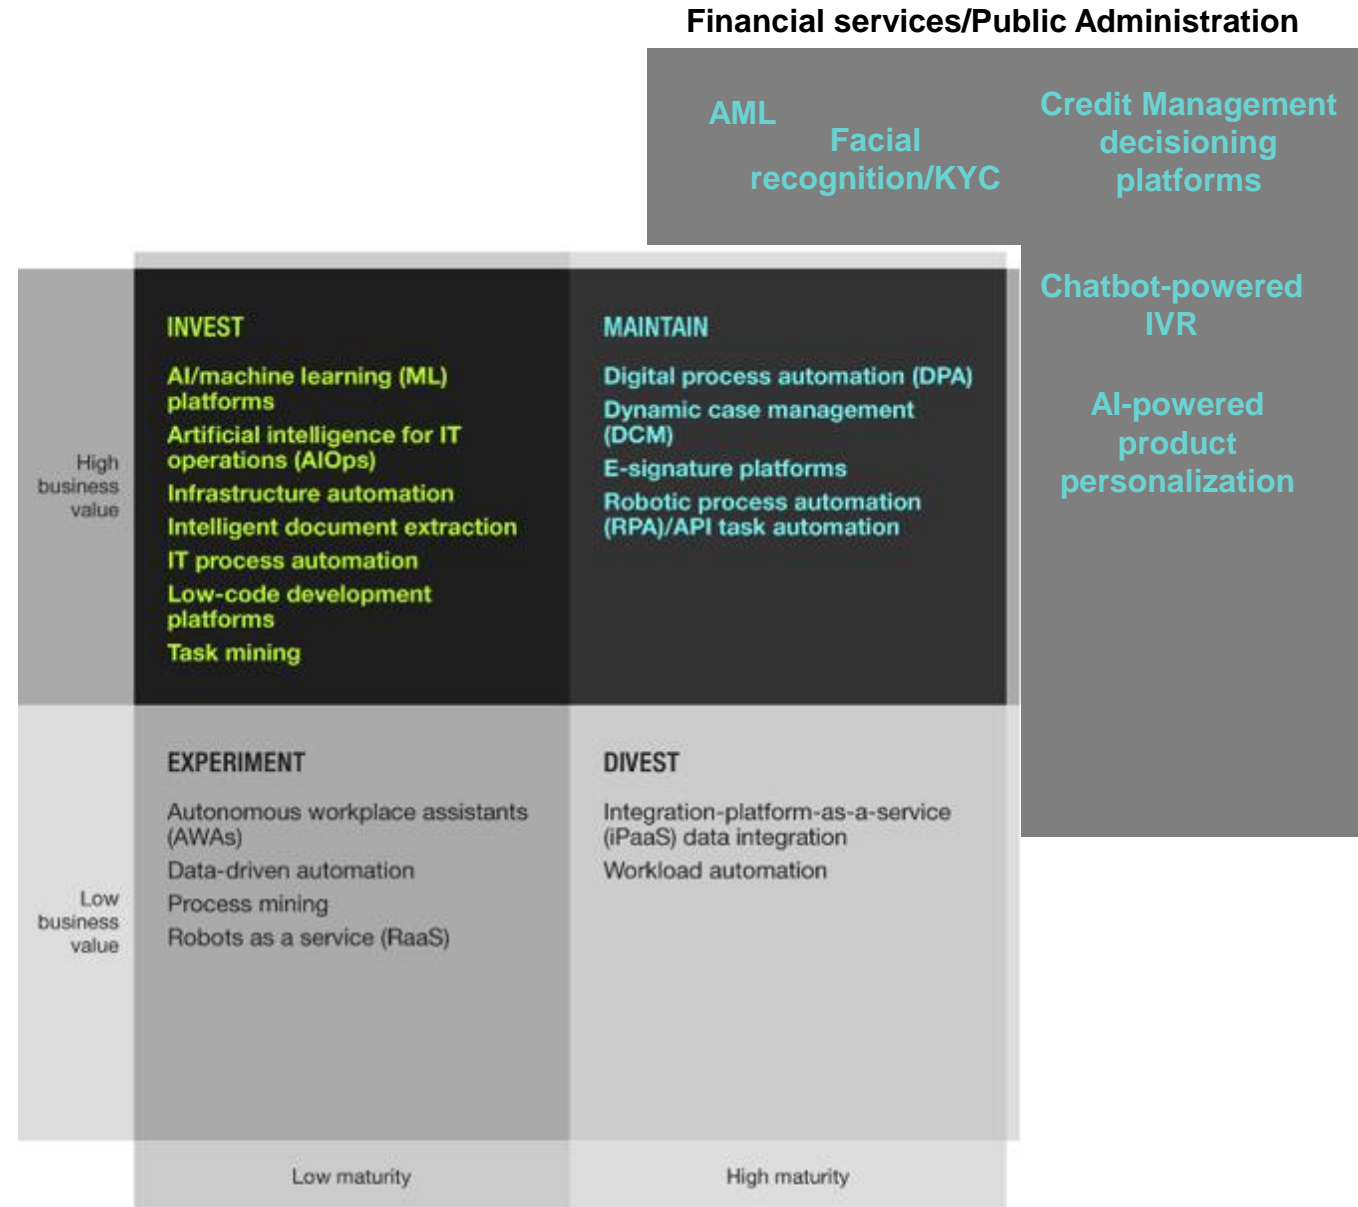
Financial services/Public Administration

AML

Facial recognition/KYC

Credit Management decisioning platforms

Chatbot-powered IVR

AI-powered product personalization

High business value

INVEST

AI/machine learning (ML) platforms
Artificial intelligence for IT operations (AIOps)
Infrastructure automation
Intelligent document extraction
IT process automation
Low-code development platforms
Task mining

MAINTAIN

Digital process automation (DPA)
Dynamic case management (DCM)
E-signature platforms
Robotic process automation (RPA)/API task automation

Low business value

EXPERIMENT

Autonomous workplace assistants (AWAs)
Data-driven automation
Process mining
Robots as a service (RaaS)

DIVEST

Integration-platform-as-a-service (iPaaS) data integration
Workload automation

Low maturity

High maturity